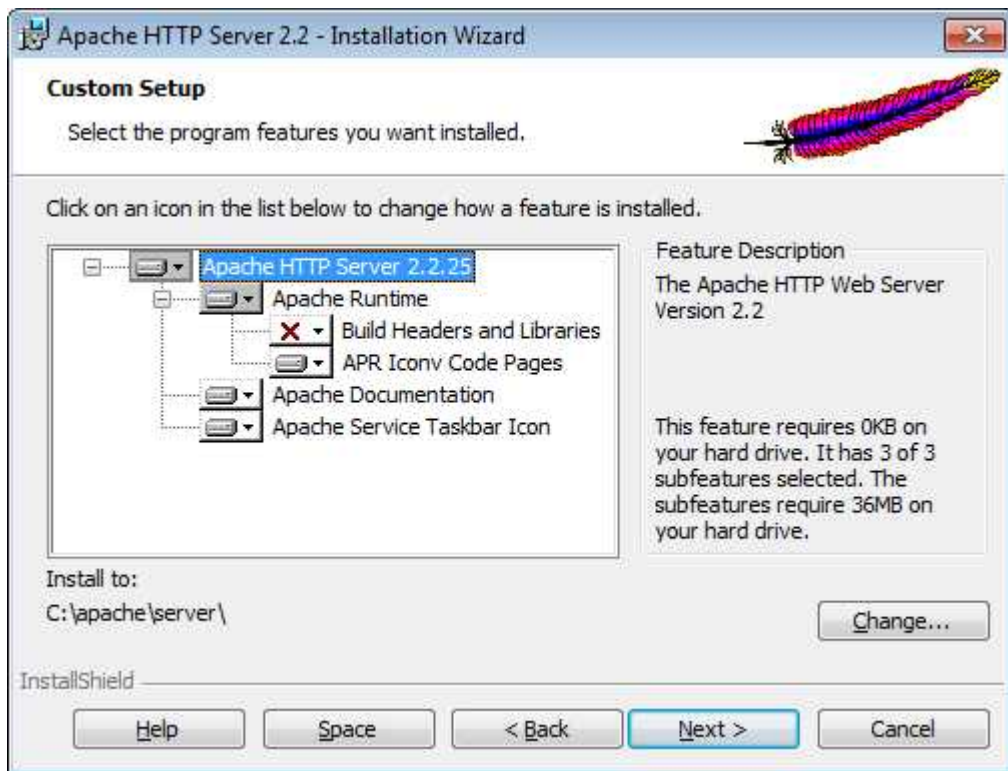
Apache HTTP Server 2.2 - Installation Wizard

Custom Setup

Select the program features you want installed.

Click on an icon in the list below to change how a feature is installed.

Apache HTTP Server 2.2.25
Apache Runtime
Build Headers and Libraries
APR Iconv Code Pages
Apache Documentation
Apache Service Taskbar Icon

Feature Description

The Apache HTTP Web Server Version 2.2

This feature requires 0KB on your hard drive. It has 3 of 3 subfeatures selected. The subfeatures require 36MB on your hard drive.

Install to:

C:\apache\server\

Change...

InstallShield

Help

Space

< Back

Next >

Cancel